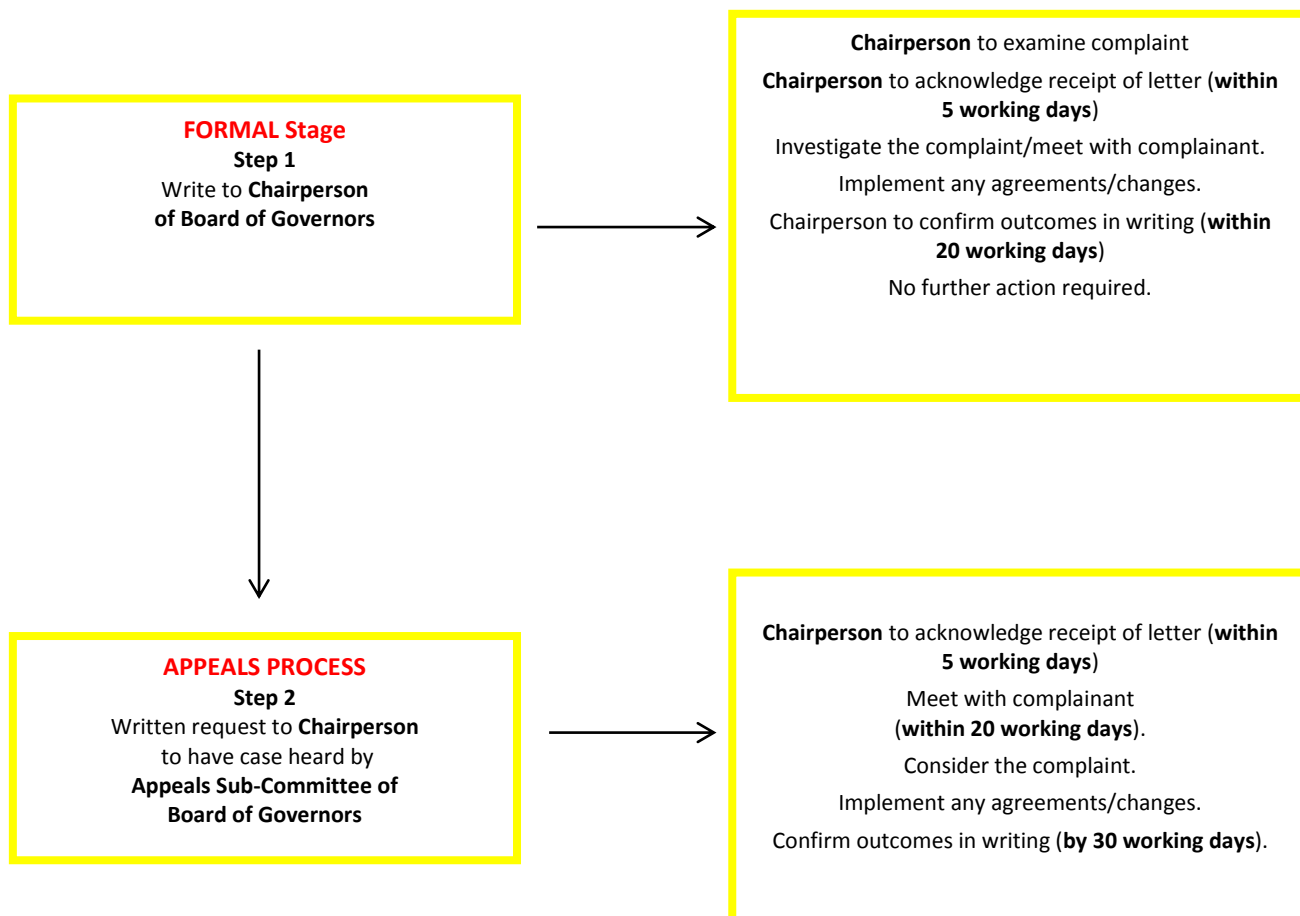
FORMAL Stage
Step 1
Write to Chairperson of Board of Governors

Chairperson to examine complaint

Chairperson to acknowledge receipt of letter (within 5 working days)

Investigate the complaint/meet with complainant.

Implement any agreements/changes.

Chairperson to confirm outcomes in writing (within 20 working days)

No further action required.

APPEALS PROCESS
Step 2
Written request to Chairperson to have case heard by Appeals Sub-Committee of Board of Governors

Chairperson to acknowledge receipt of letter (within 5 working days)

Meet with complainant (within 20 working days).

Consider the complaint.

Implement any agreements/changes.

Confirm outcomes in writing (by 30 working days).